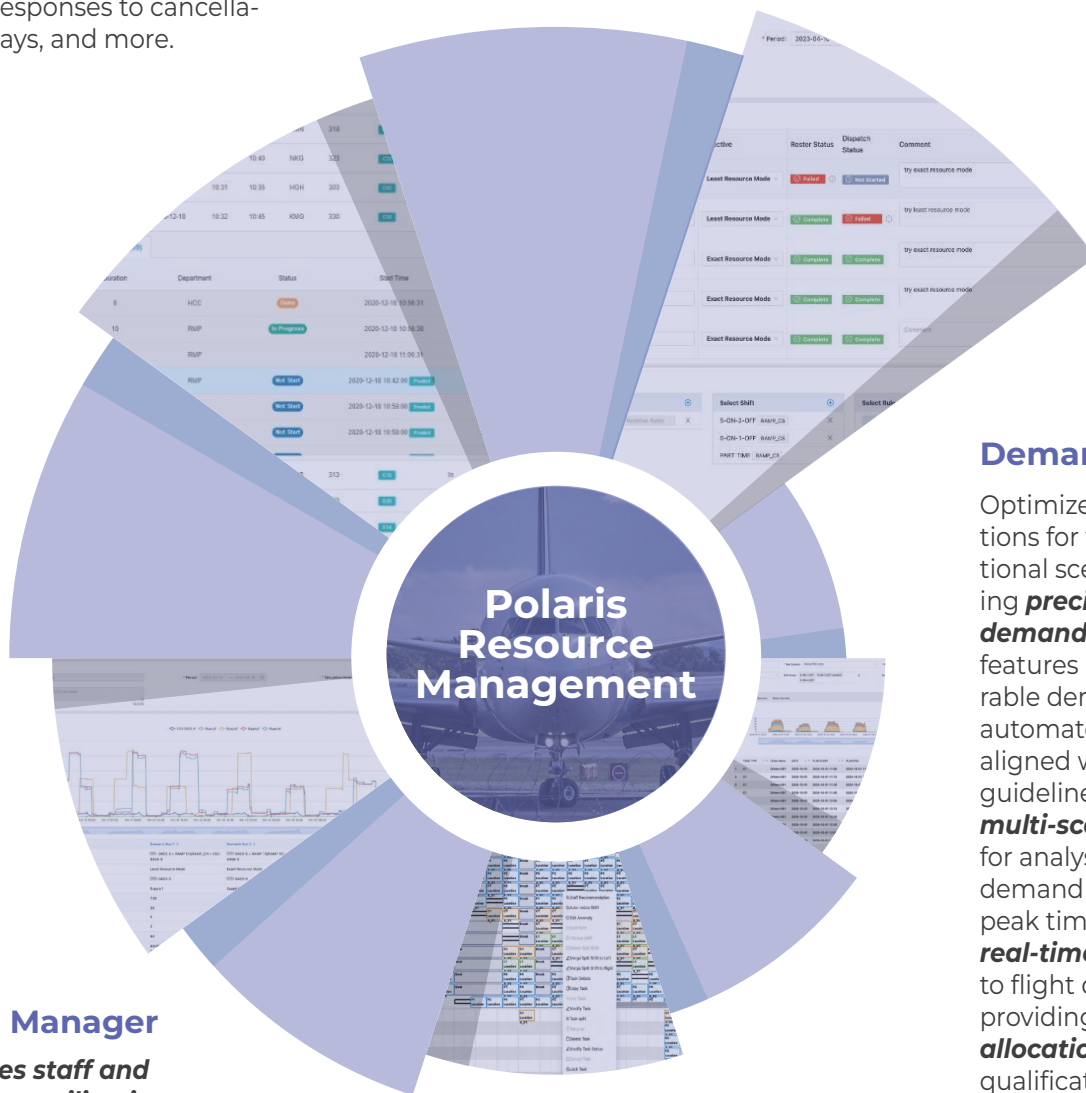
esponses to cancellaays, and more.

Polaris Resource Management

Deman

Optimize tions for tional sce ing precis demand features rable der automate aligned w guideline multi-sce for analys demand peak tim real-time to flight d providing allocatio qualificat

Manager

es staff and

| Department | Status | Start Time |
|---|---|---|
| HCC | Done | 2020-12-18 10:56:31 |
| RMP | In Progress | 2020-12-18 10:56:30 |
| RMP | | 2020-12-18 11:06:31 |
| RMP | Not Start | 2020-12-18 10:42:00 |
| | Not Start | 2020-12-18 10:50:00 |
| | Not Start | 2020-12-18 10:50:00 |

| ective | Roster Status | Dispatch Status | Comment |
|---|---|---|---|
| Least Resource Mode | Failed | Not Started | try exact resource mode |
| Least Resource Mode | Complete | Failed | try least resource mode |
| Exact Resource Mode | Complete | Complete | try exact resource mode |
| Exact Resource Mode | Complete | Complete | try exact resource mode |
| Exact Resource Mode | Complete | Complete | Comment |

Select Shift
5-ON-2-OFF RAMP_CS
5-ON-1-OFF RAMP_CS
PART TIME RAMP_CS

Period: 2023-04-

Staff Recommendation
Auto-redo Shift
Edit Anomaly
Merge Split Shift to Left
Merge Split Shift to Right
Task Details
Copy Task
Modify Task
Task split
Delete Task
Modify Task Status
Lock Task